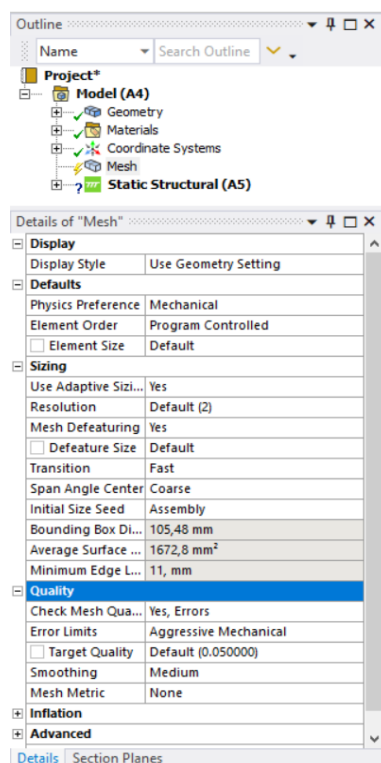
Outline

Name | Search Outline

Project*
Model (A4)
Geometry
Materials
Coordinate Systems
Mesh
Static Structural (A5)

Details of "Mesh"

| | |
|---|---|
| **Display** | |
| Display Style | Use Geometry Setting |
| **Defaults** | |
| Physics Preference | Mechanical |
| Element Order | Program Controlled |
| Element Size | Default |
| **Sizing** | |
| Use Adaptive Sizi... | Yes |
| Resolution | Default (2) |
| Mesh Defeaturing | Yes |
| Defeature Size | Default |
| Transition | Fast |
| Span Angle Center | Coarse |
| Initial Size Seed | Assembly |
| Bounding Box Di... | 105,48 mm |
| Average Surface ... | 1672,8 mm$^2$ |
| Minimum Edge L... | 11, mm |
| **Quality** | |
| Check Mesh Qua... | Yes, Errors |
| Error Limits | Aggressive Mechanical |
| Target Quality | Default (0.050000) |
| Smoothing | Medium |
| Mesh Metric | None |
| **Inflation** | |
| **Advanced** | |

Details | Section Planes